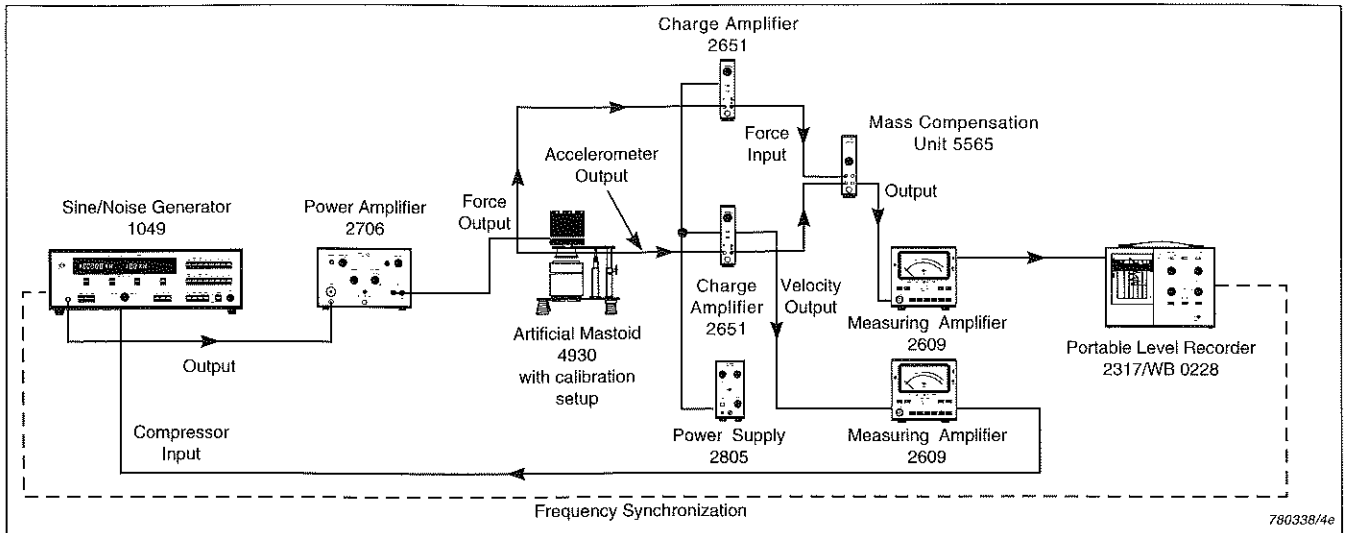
Charge Amplifier
2651

Mass Compensation
Unit 5565

Force
Input

Accelerometer
Output

Output

Sine/Noise Generator
1049

Power Amplifier
2706

Force
Output

Charge
Amplifier
2651

Velocity
Output

Measuring Amplifier
2609

Portable Level Recorder
2317/WB 0228

Output

Artificial Mastoid
4930
with calibration
setup

Compressor
Input

Power Supply
2805

Measuring Amplifier
2609

Frequency Synchronization

780338/4e